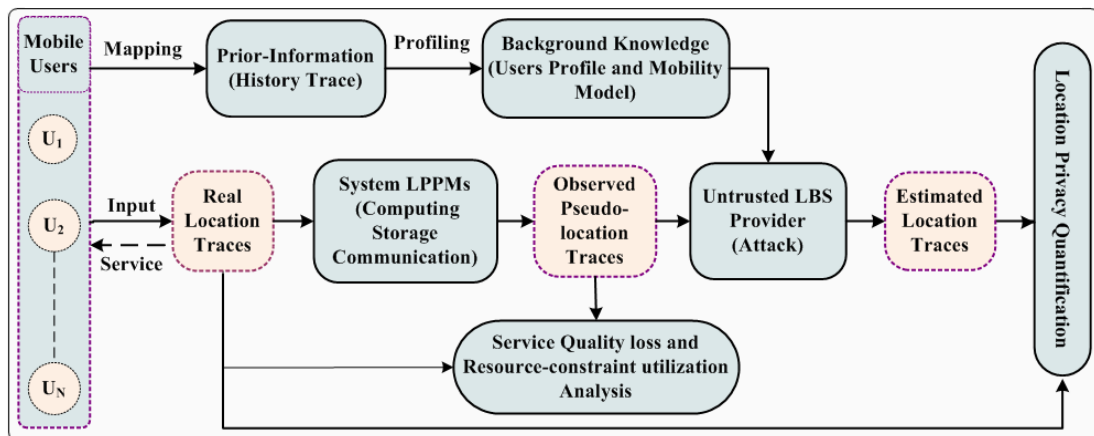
Mobile Users

$U_1$

$U_2$

$U_N$

Mapping

Prior-Information (History Trace)

Profiling

Background Knowledge (Users Profile and Mobility Model)

Location Privacy Quantification

Input

Service

Real Location Traces

System LPPMs (Computing Storage Communication)

Observed Pseudo-location Traces

Untrusted LBS Provider (Attack)

Estimated Location Traces

Service Quality loss and Resource-constraint utilization Analysis